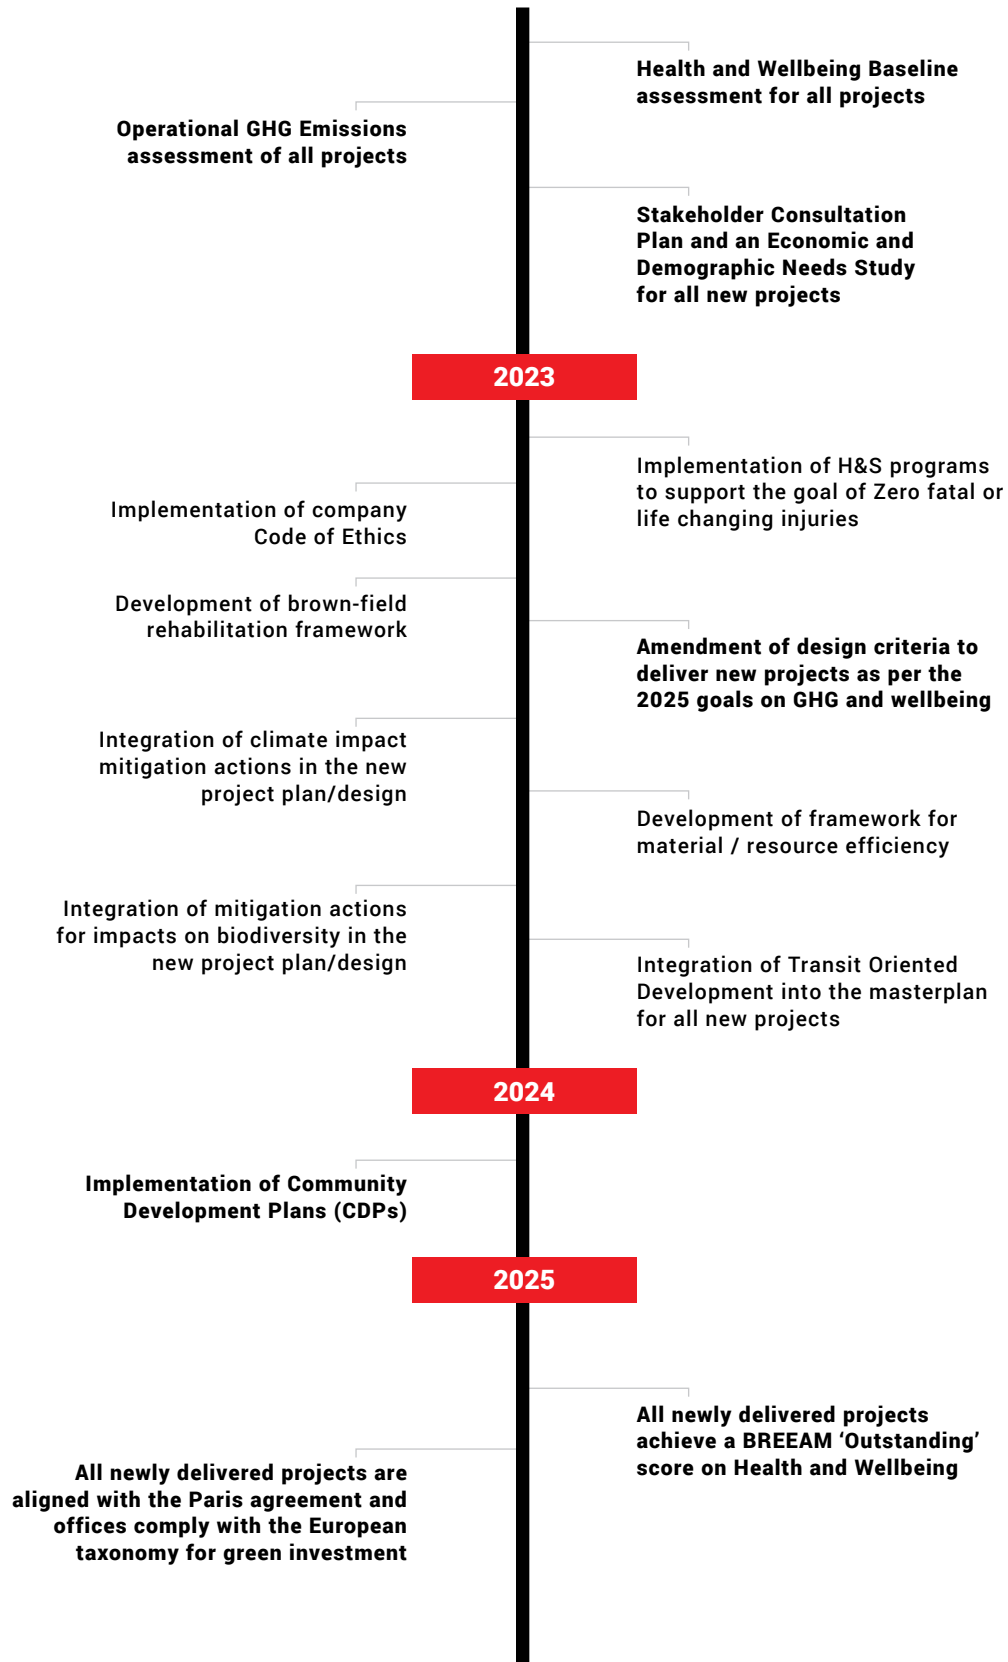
Health and Wellbeing Baseline assessment for all projects

Operational GHG Emissions assessment of all projects

Stakeholder Consultation Plan and an Economic and Demographic Needs Study for all new projects

2023

Implementation of H&S programs to support the goal of Zero fatal or life changing injuries

Implementation of company Code of Ethics

Development of brown-field rehabilitation framework

Amendment of design criteria to deliver new projects as per the 2025 goals on GHG and wellbeing

Integration of climate impact mitigation actions in the new project plan/design

Development of framework for material / resource efficiency

Integration of mitigation actions for impacts on biodiversity in the new project plan/design

Integration of Transit Oriented Development into the masterplan for all new projects

2024

Implementation of Community Development Plans (CDPs)

2025

All newly delivered projects achieve a BREEAM ‘Outstanding’ score on Health and Wellbeing

All newly delivered projects are aligned with the Paris agreement and offices comply with the European taxonomy for green investment